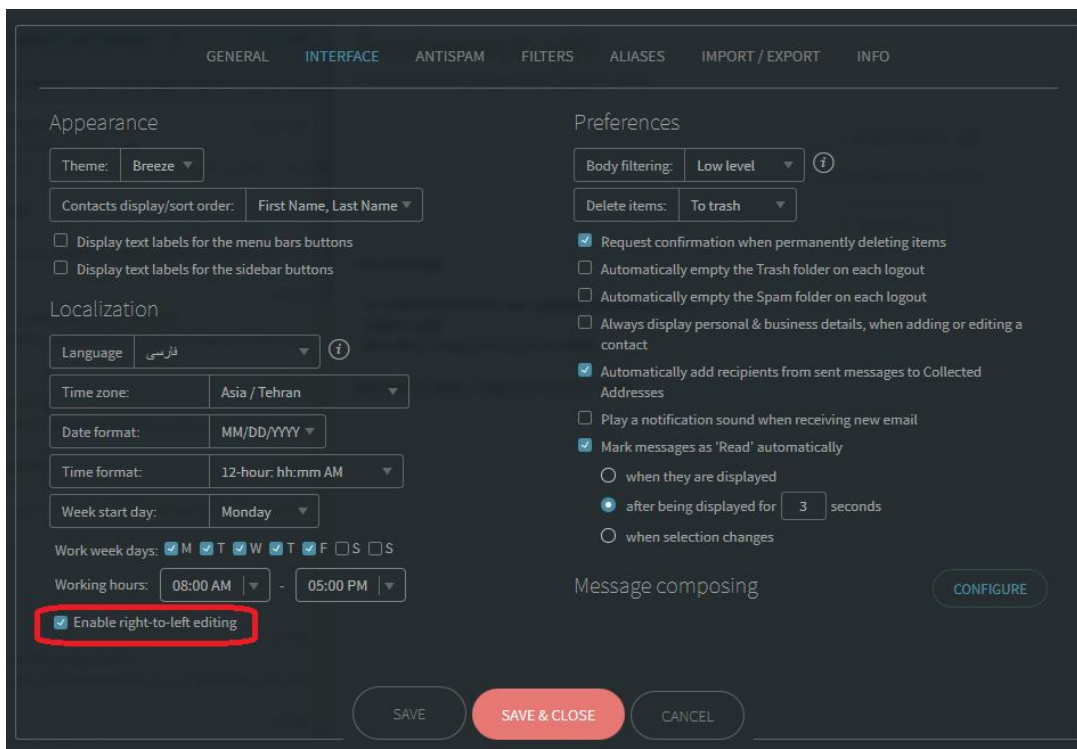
GENERAL INTERFACE ANTISPAM FILTERS ALIASES IMPORT / EXPORT INFO

Appearance

Theme: Breeze

Contacts display/sort order: First Name, Last Name

☐ Display text labels for the menu bars buttons
☐ Display text labels for the sidebar buttons

Localization

Language فارسی

Time zone: Asia / Tehran

Date format: MM/DD/YYYY

Time format: 12-hour: hh:mm AM

Week start day: Monday

Work week days: ☑ M ☑ T ☑ W ☑ T ☑ F ☐ S ☐ S

Working hours: 08:00 AM - 05:00 PM

☑ Enable right-to-left editing

Preferences

Body filtering: Low level

Delete items: To trash

☑ Request confirmation when permanently deleting items
☐ Automatically empty the Trash folder on each logout
☐ Automatically empty the Spam folder on each logout
☐ Always display personal & business details, when adding or editing a contact
☑ Automatically add recipients from sent messages to Collected Addresses
☐ Play a notification sound when receiving new email
☑ Mark messages as 'Read' automatically
○ when they are displayed
● after being displayed for 3 seconds
○ when selection changes

Message composing CONFIGURE

SAVE SAVE & CLOSE CANCEL